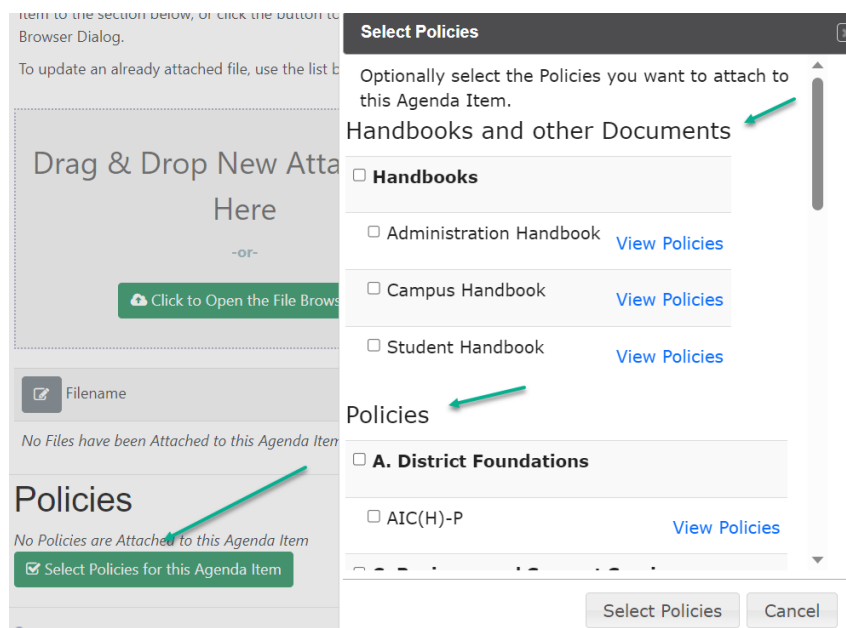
Item to the section below, or click the button to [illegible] Browser Dialog.

To update an already attached file, use the list b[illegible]

Drag & Drop New Atta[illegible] Here

-or-

Click to Open the File Brows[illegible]

Filename

No Files have been Attached to this Agenda Item

Policies

No Policies are Attached to this Agenda Item

Select Policies for this Agenda Item

Select Policies

Optionally select the Policies you want to attach to this Agenda Item.

Handbooks and other Documents

Handbooks

Administration Handbook View Policies

Campus Handbook View Policies

Student Handbook View Policies

Policies

A. District Foundations

AIC(H)-P View Policies

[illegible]

Select Policies Cancel